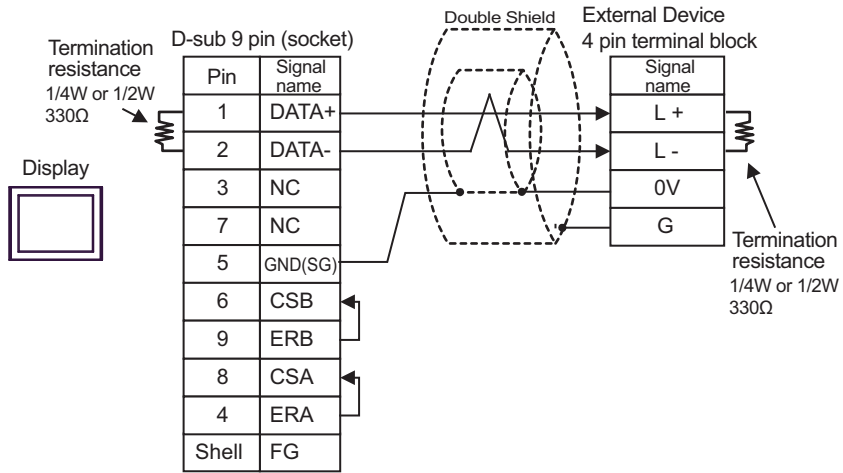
Double Shield

External Device
4 pin terminal block

Termination resistance
1/4W or 1/2W
330Ω

D-sub 9 pin (socket)

| Pin | Signal name |
|---|---|
| 1 | DATA+ |
| 2 | DATA- |
| 3 | NC |
| 7 | NC |
| 5 | GND(SG) |
| 6 | CSB |
| 9 | ERB |
| 8 | CSA |
| 4 | ERA |
| Shell | FG |

Display

| Signal name |
|---|
| L + |
| L - |
| 0V |
| G |

Termination resistance
1/4W or 1/2W
330Ω